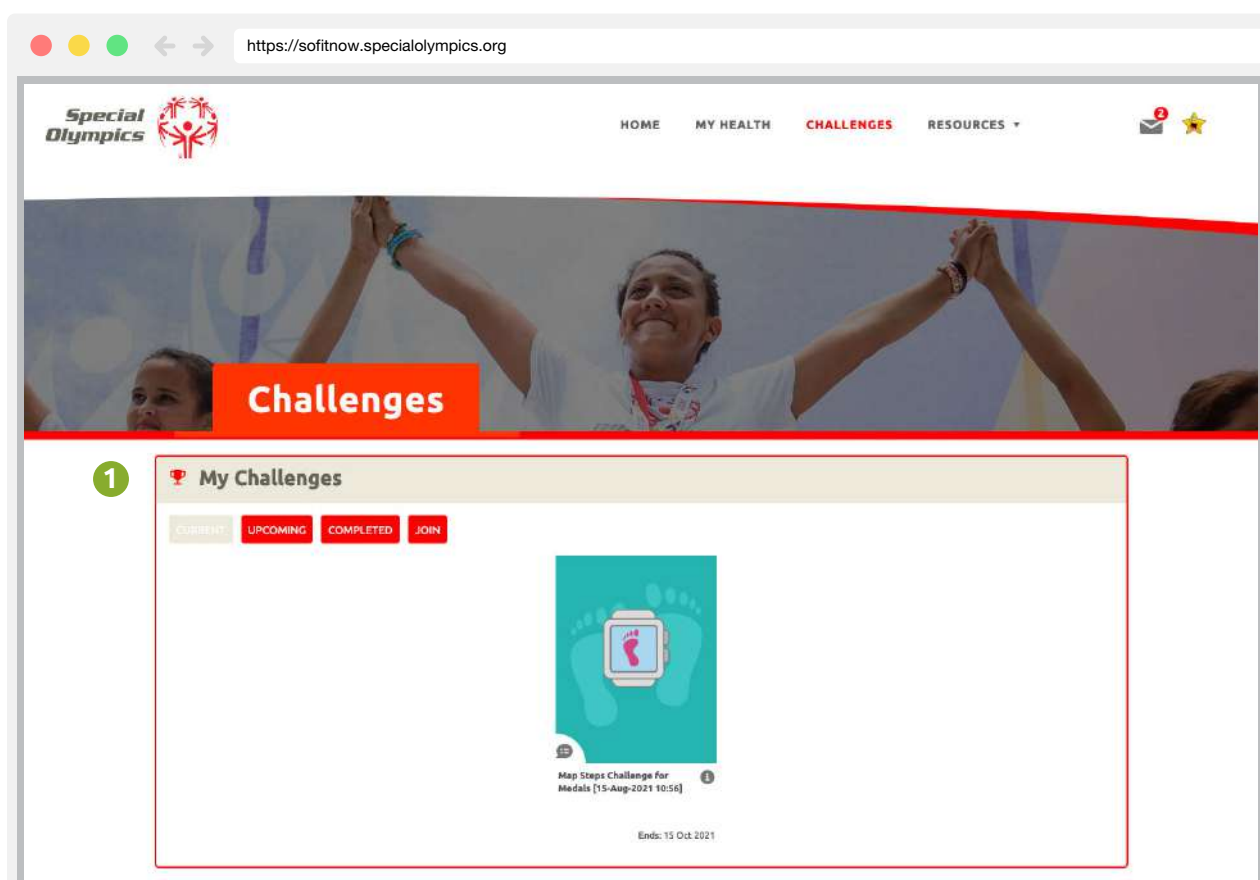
https://sofitnow.specialolympics.org

Special Olympics

HOME MY HEALTH CHALLENGES RESOURCES ▾

2

Challenges

1

My Challenges

CURRENT UPCOMING COMPLETED JOIN

Map Steps Challenge for Medals [15-Aug-2021 10:56]

Ends: 15 Oct 2021